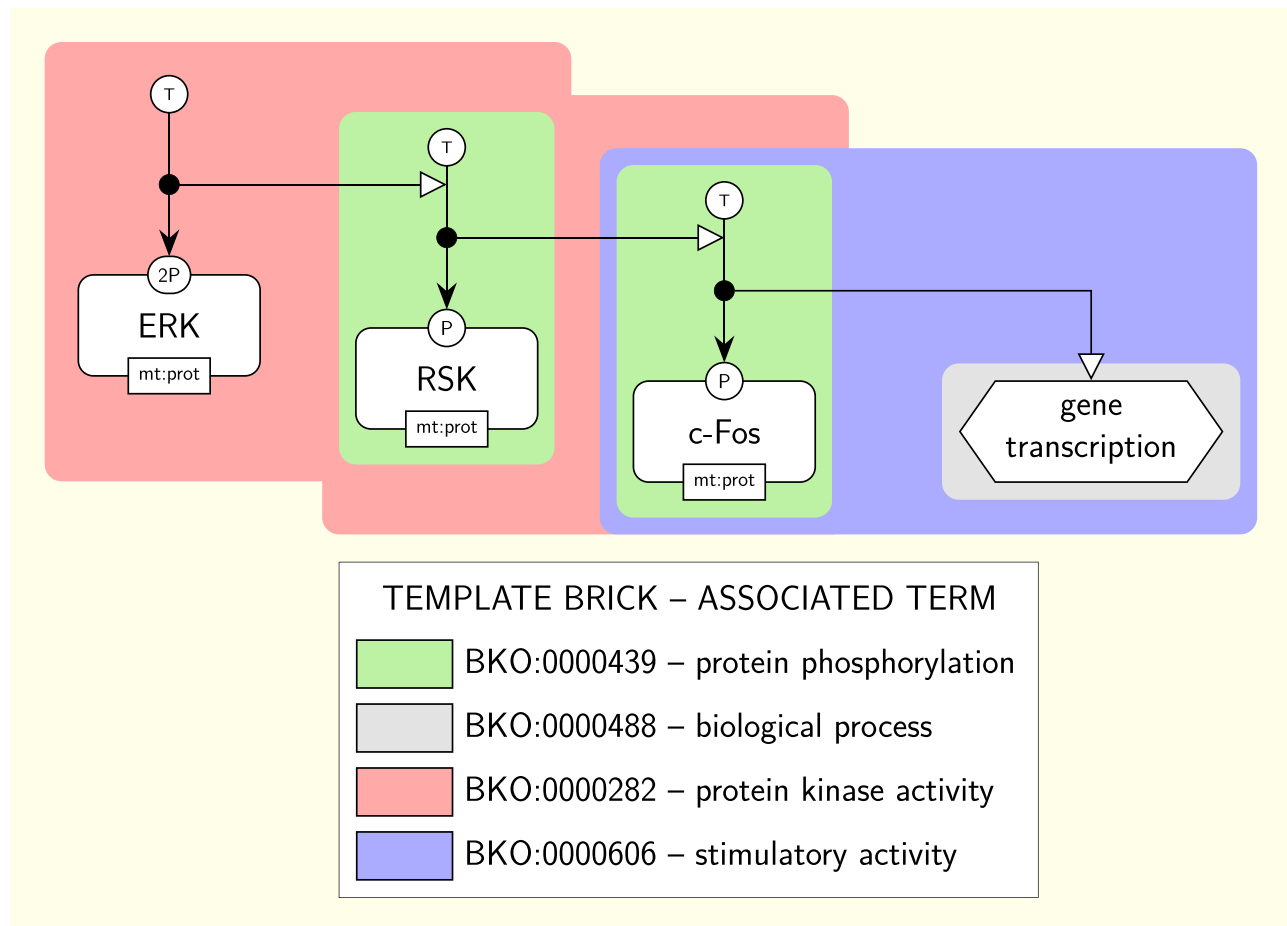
T
2P
ERK
mt:prot

T
P
RSK
mt:prot

T
P
c-Fos
mt:prot

gene transcription

TEMPLATE BRICK – ASSOCIATED TERM

BKO:0000439 – protein phosphorylation
BKO:0000488 – biological process
BKO:0000282 – protein kinase activity
BKO:0000606 – stimulatory activity